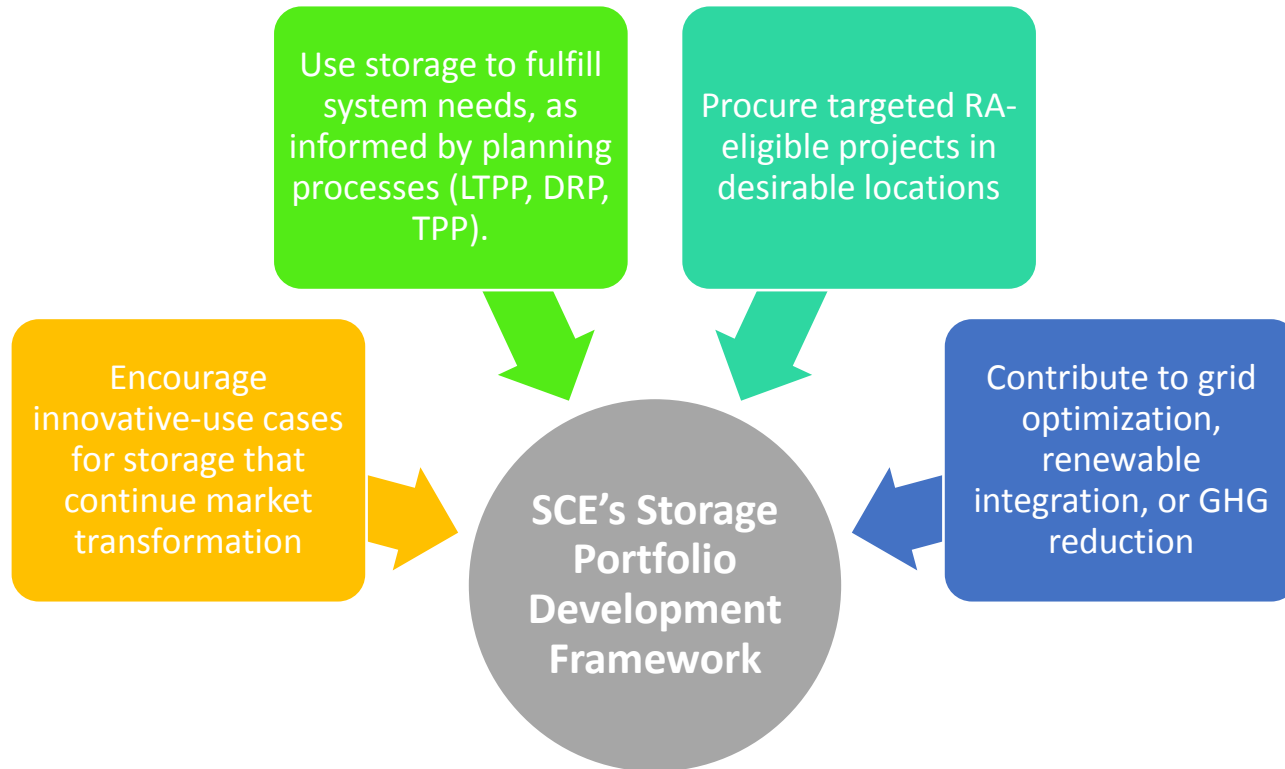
Use storage to fulfill system needs, as informed by planning processes (LTPP, DRP, TPP).

Procure targeted RA-eligible projects in desirable locations

Encourage innovative-use cases for storage that continue market transformation

Contribute to grid optimization, renewable integration, or GHG reduction

SCE's Storage Portfolio Development Framework